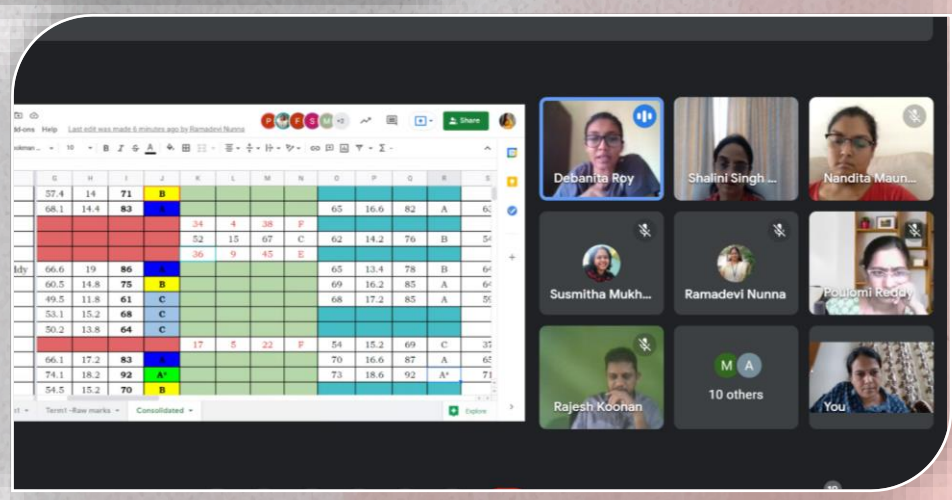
dd-ons Help Last edit was made 6 minutes ago by Ramadevi Nunna

+2

Share

oldman... 10 B I S A

| G | H | I | J | K | L | M | N | O | P | Q | R | S |
|---|---|---|---|---|---|---|---|---|---|---|---|---|
| 57.4 | 14 | 71 | B | | | | | | | | | |
| 68.1 | 14.4 | 83 | A | | | | | 65 | 16.6 | 82 | A | 6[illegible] |
| | | | | 34 | 4 | 38 | F | | | | | |
| | | | | 52 | 15 | 67 | C | 62 | 14.2 | 76 | B | 5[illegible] |
| | | | | 36 | 9 | 45 | E | | | | | |
| 66.6 | 19 | 86 | A | | | | | 65 | 13.4 | 78 | B | 6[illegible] |
| 60.5 | 14.8 | 75 | B | | | | | 69 | 16.2 | 85 | A | 6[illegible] |
| 49.5 | 11.8 | 61 | C | | | | | 68 | 17.2 | 85 | A | 5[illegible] |
| 53.1 | 15.2 | 68 | C | | | | | | | | | |
| 50.2 | 13.8 | 64 | C | | | | | | | | | |
| | | | | 17 | 5 | 22 | F | 54 | 15.2 | 69 | C | 3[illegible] |
| 66.1 | 17.2 | 83 | A | | | | | 70 | 16.6 | 87 | A | 6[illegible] |
| 74.1 | 18.2 | 92 | A+ | | | | | 73 | 18.6 | 92 | A+ | 7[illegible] |
| 54.5 | 15.2 | 70 | B | | | | | | | | | |

ddy

Term1 -Raw marks Consolidated Explore

Debanita Roy

Shalini Singh ...

Nandita Maun...

Susmitha Mukh...

Ramadevi Nunna

Poulomi Reddy

Rajesh Koonan

M A
10 others

You